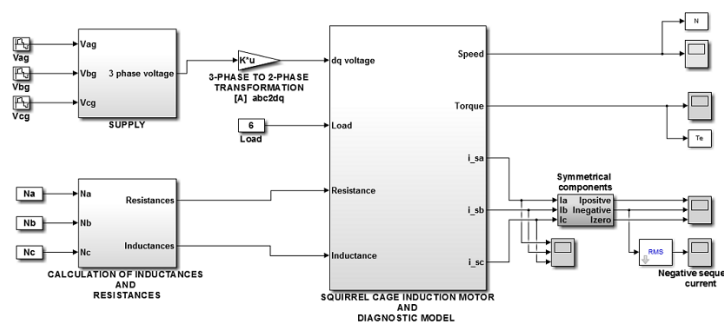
Vag
Vbg
Vcg
Vag
Vbg
Vcg
3 phase voltage
SUPPLY

K*u
3-PHASE TO 2-PHASE TRANSFORMATION
[A] abc2dq

6
Load

Na
Nb
Nc
Na
Nb
Nc
Resistances
Inductances
CALCULATION OF INDUCTANCES AND RESISTANCES

dq voltage
Load
Resistance
Inductance
Speed
Torque
i_sa
i_sb
i_sc
SQUIRREL CAGE INDUCTION MOTOR AND DIAGNOSTIC MODEL

N
Te

Symmetrical components
Ia
Ib
Ic
Ipositve
Inegative
Izero

RMS
Negative seque current